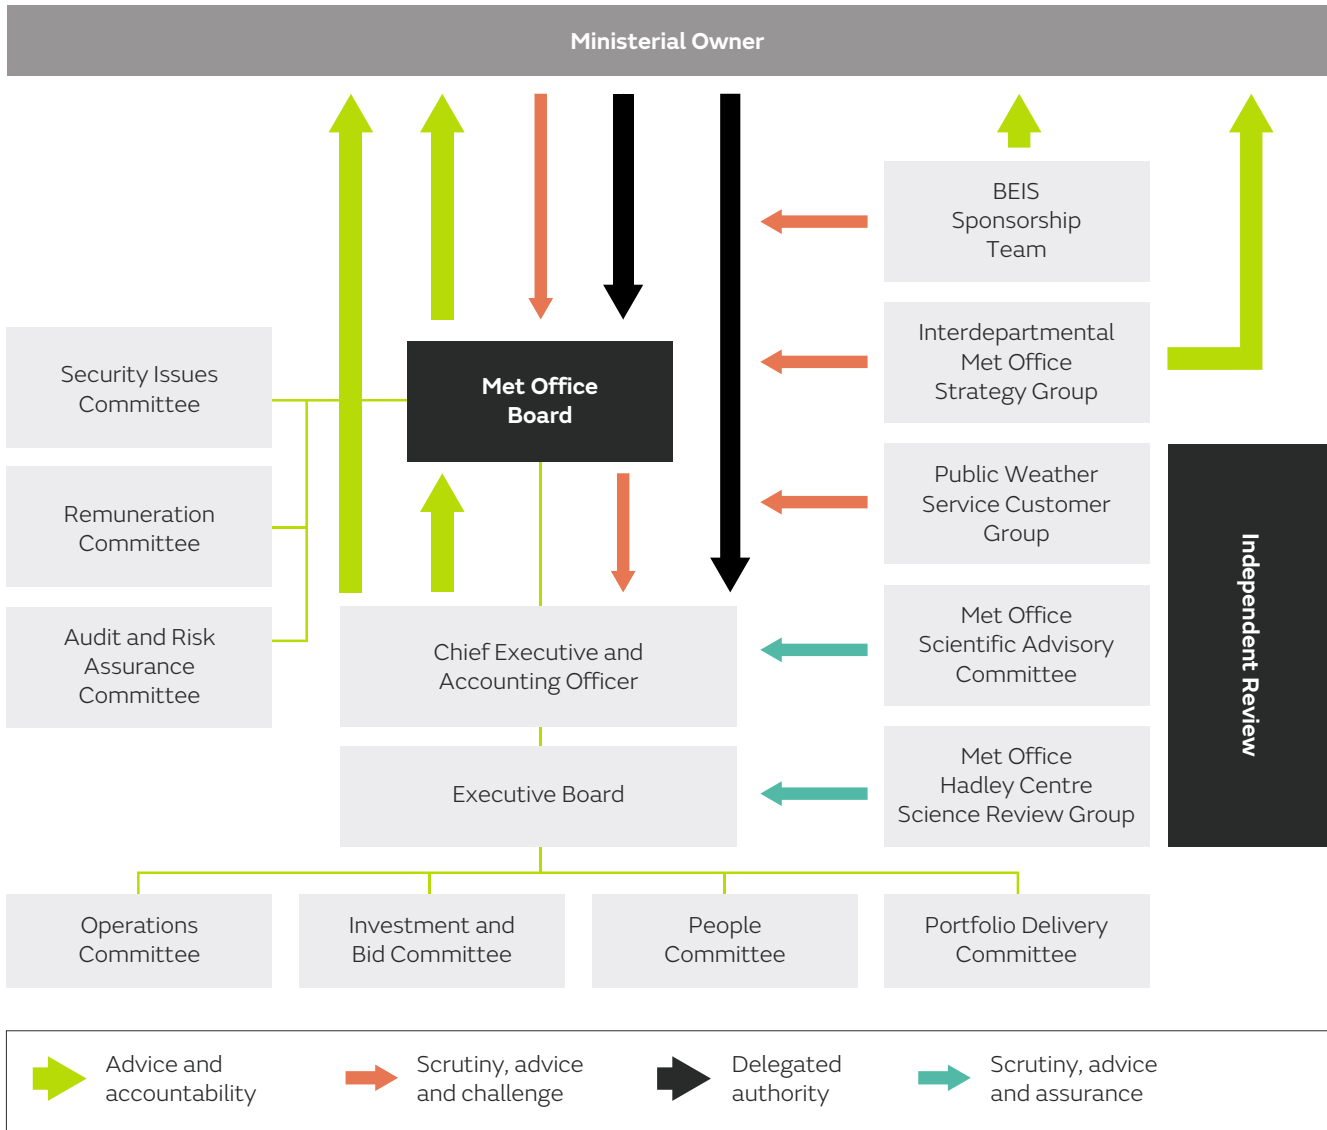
Ministerial Owner

BEIS Sponsorship Team

Interdepartmental Met Office Strategy Group

Security Issues Committee

Met Office Board

Public Weather Service Customer Group

Remuneration Committee

Audit and Risk Assurance Committee

Chief Executive and Accounting Officer

Met Office Scientific Advisory Committee

Independent Review

Executive Board

Met Office Hadley Centre Science Review Group

Operations Committee

Investment and Bid Committee

People Committee

Portfolio Delivery Committee

Advice and accountability

Scrutiny, advice and challenge

Delegated authority

Scrutiny, advice and assurance